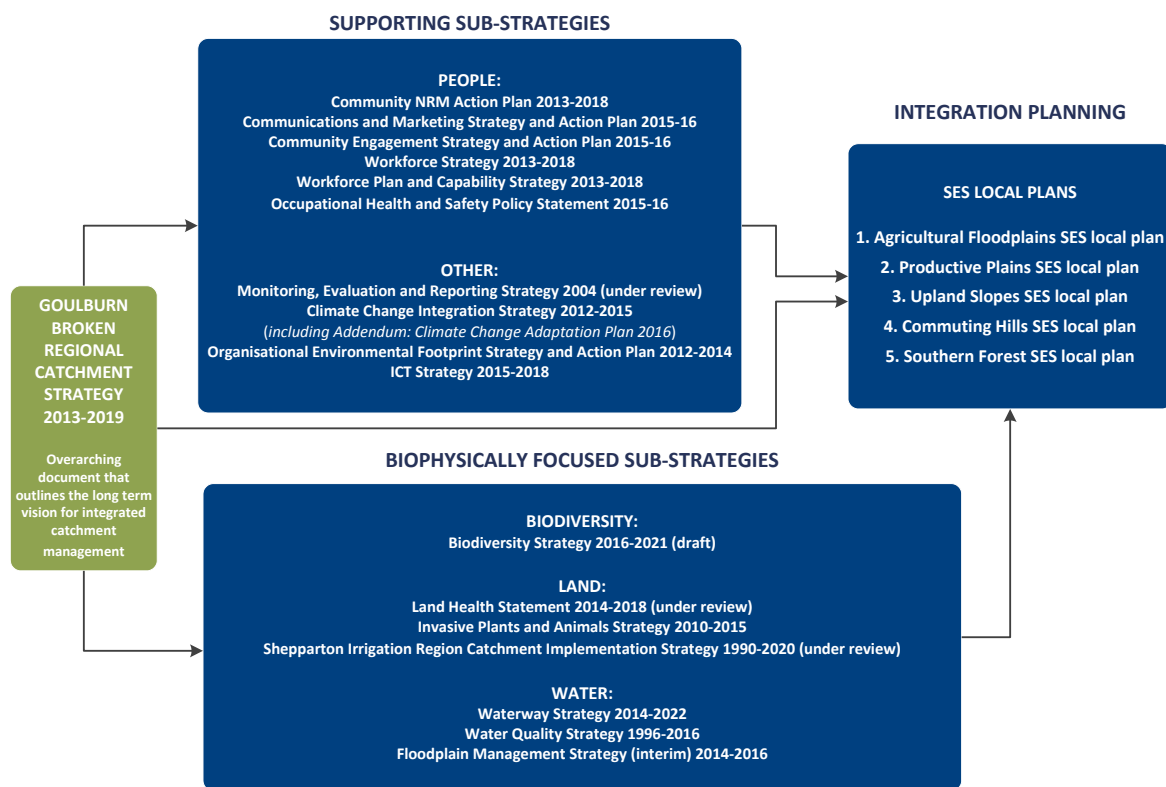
SUPPORTING SUB-STRATEGIES

PEOPLE:
Community NRM Action Plan 2013-2018
Communications and Marketing Strategy and Action Plan 2015-16
Community Engagement Strategy and Action Plan 2015-16
Workforce Strategy 2013-2018
Workforce Plan and Capability Strategy 2013-2018
Occupational Health and Safety Policy Statement 2015-16

OTHER:
Monitoring, Evaluation and Reporting Strategy 2004 (under review)
Climate Change Integration Strategy 2012-2015
(including Addendum: Climate Change Adaptation Plan 2016)
Organisational Environmental Footprint Strategy and Action Plan 2012-2014
ICT Strategy 2015-2018

INTEGRATION PLANNING

SES LOCAL PLANS

1. Agricultural Floodplains SES local plan
2. Productive Plains SES local plan
3. Upland Slopes SES local plan
4. Commuting Hills SES local plan
5. Southern Forest SES local plan

GOULBURN BROKEN REGIONAL CATCHMENT STRATEGY 2013-2019

Overarching document that outlines the long term vision for integrated catchment management

BIOPHYSICALLY FOCUSED SUB-STRATEGIES

BIODIVERSITY:
Biodiversity Strategy 2016-2021 (draft)

LAND:
Land Health Statement 2014-2018 (under review)
Invasive Plants and Animals Strategy 2010-2015
Shepparton Irrigation Region Catchment Implementation Strategy 1990-2020 (under review)

WATER:
Waterway Strategy 2014-2022
Water Quality Strategy 1996-2016
Floodplain Management Strategy (interim) 2014-2016